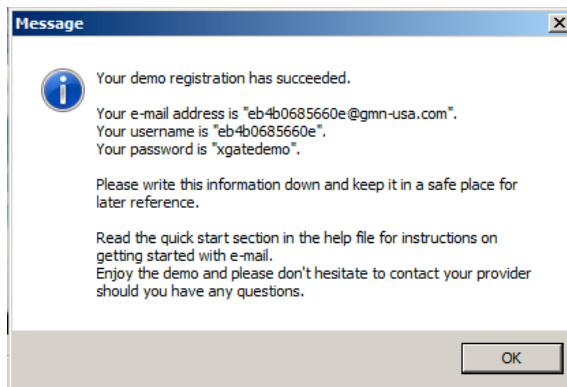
Message

Your demo registration has succeeded.

Your e-mail address is "eb4b0685660e@gmn-usa.com".
Your username is "eb4b0685660e".
Your password is "xgatedemo".

Please write this information down and keep it in a safe place for later reference.

Read the quick start section in the help file for instructions on getting started with e-mail.
Enjoy the demo and please don't hesitate to contact your provider should you have any questions.

OK